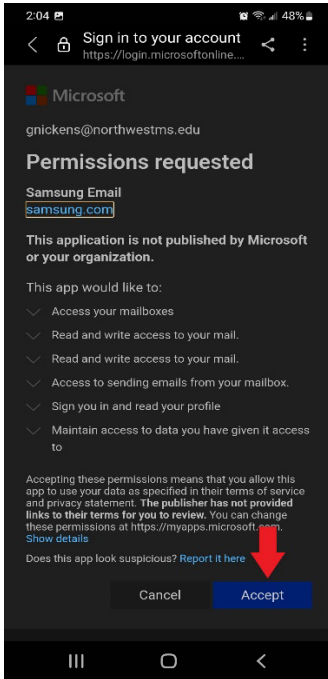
2:04 48%

Sign in to your account
https://login.microsoftonline...

Microsoft

gnickens@northwestms.edu

Permissions requested

Samsung Email
samsung.com

This application is not published by Microsoft or your organization.

This app would like to:

Access your mailboxes

Read and write access to your mail.

Read and write access to your mail.

Access to sending emails from your mailbox.

Sign you in and read your profile

Maintain access to data you have given it access to

Accepting these permissions means that you allow this app to use your data as specified in their terms of service and privacy statement. The publisher has not provided links to their terms for you to review. You can change these permissions at https://myapps.microsoft.com. Show details

Does this app look suspicious? Report it here

Cancel

Accept